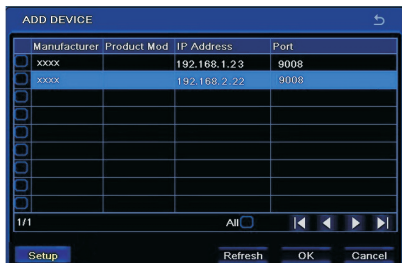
ADD DEVICE

| | Manufacturer | Product Mod | IP Address | Port |
|---|---|---|---|---|
| | xxxx | | 192.168.1.23 | 9008 |
| | xxxx | | 192.168.2.22 | 9008 |
| | | | | |
| | | | | |
| | | | | |
| | | | | |
| | | | | |
| | | | | |
| | | | | |
| | | | | |

1/1

All

Setup

Refresh

OK

Cancel